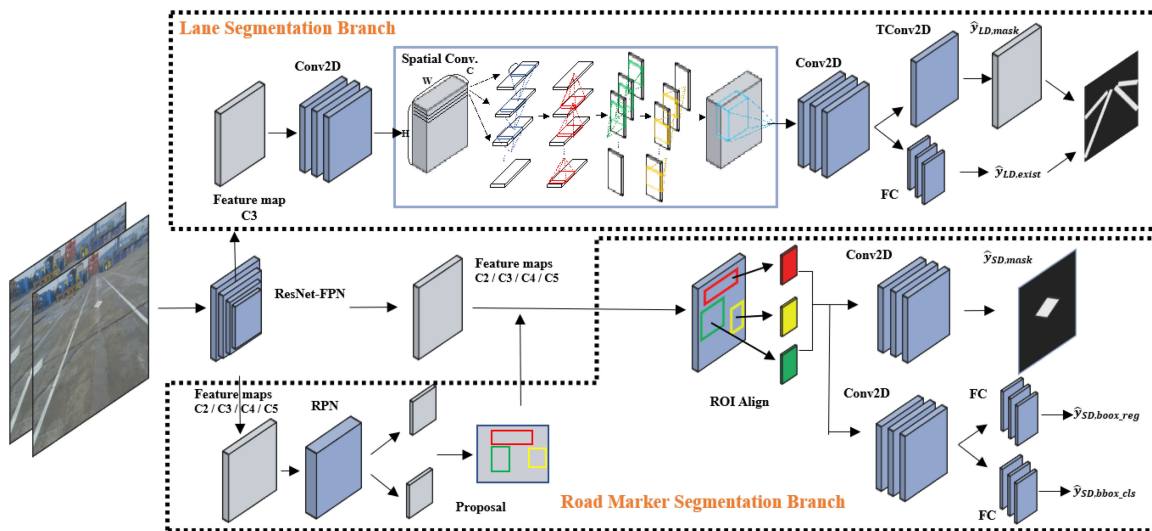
Lane Segmentation Branch

Conv2D

Spatial Conv.

W

C

H

Conv2D

TConv2D

$\hat{y}_{LD,mask}$

Feature map C3

FC

$\hat{y}_{LD,exist}$

ResNet-FPN

Feature maps C2 / C3 / C4 / C5

Conv2D

$\hat{y}_{SD,mask}$

ROI Align

Feature maps C2 / C3 / C4 / C5

RPN

Conv2D

FC

$\hat{y}_{SD,bbox\_reg}$

FC

$\hat{y}_{SD,bbox\_cls}$

Proposal

Road Marker Segmentation Branch